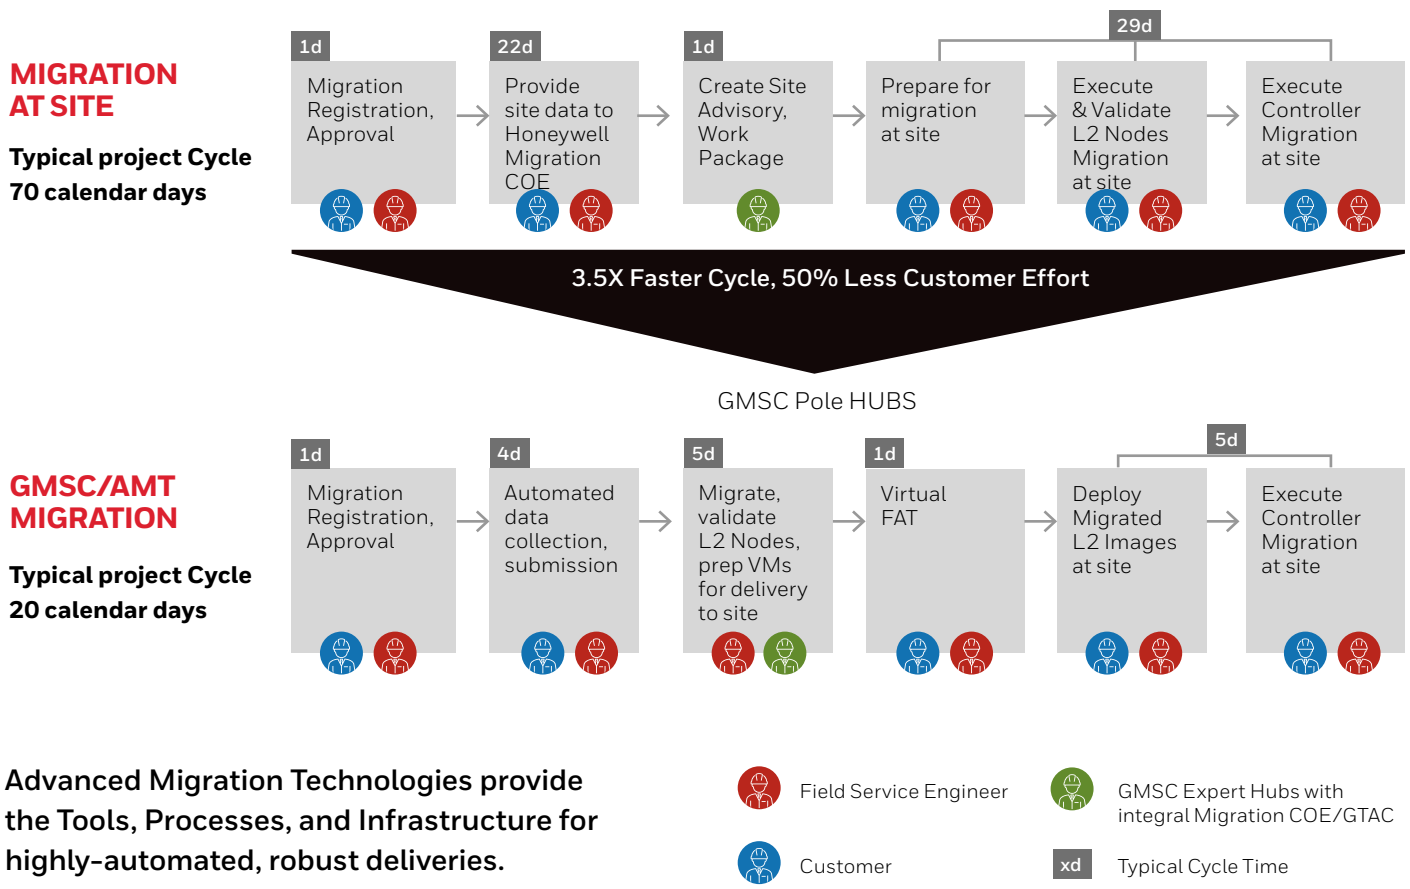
MIGRATION AT SITE

Typical project Cycle 70 calendar days

1d
Migration Registration, Approval

22d
Provide site data to Honeywell Migration COE

1d
Create Site Advisory, Work Package

29d
Prepare for migration at site

Execute & Validate L2 Nodes Migration at site

Execute Controller Migration at site

3.5X Faster Cycle, 50% Less Customer Effort

GMSC Pole HUBS

GMSC/AMT MIGRATION

Typical project Cycle 20 calendar days

1d
Migration Registration, Approval

4d
Automated data collection, submission

5d
Migrate, validate L2 Nodes, prep VMs for delivery to site

1d
Virtual FAT

5d
Deploy Migrated L2 Images at site

Execute Controller Migration at site

Advanced Migration Technologies provide the Tools, Processes, and Infrastructure for highly-automated, robust deliveries.

Field Service Engineer

GMSC Expert Hubs with integral Migration COE/GTAC

Customer

xd
Typical Cycle Time